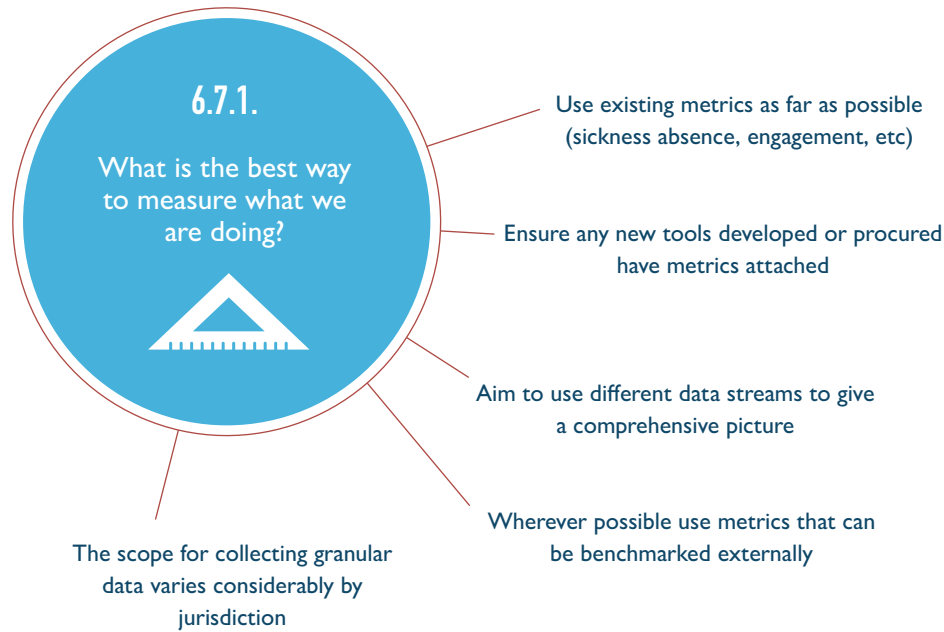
6.7.1.

What is the best way to measure what we are doing?

Use existing metrics as far as possible (sickness absence, engagement, etc)

Ensure any new tools developed or procured have metrics attached

Aim to use different data streams to give a comprehensive picture

Wherever possible use metrics that can be benchmarked externally

The scope for collecting granular data varies considerably by jurisdiction